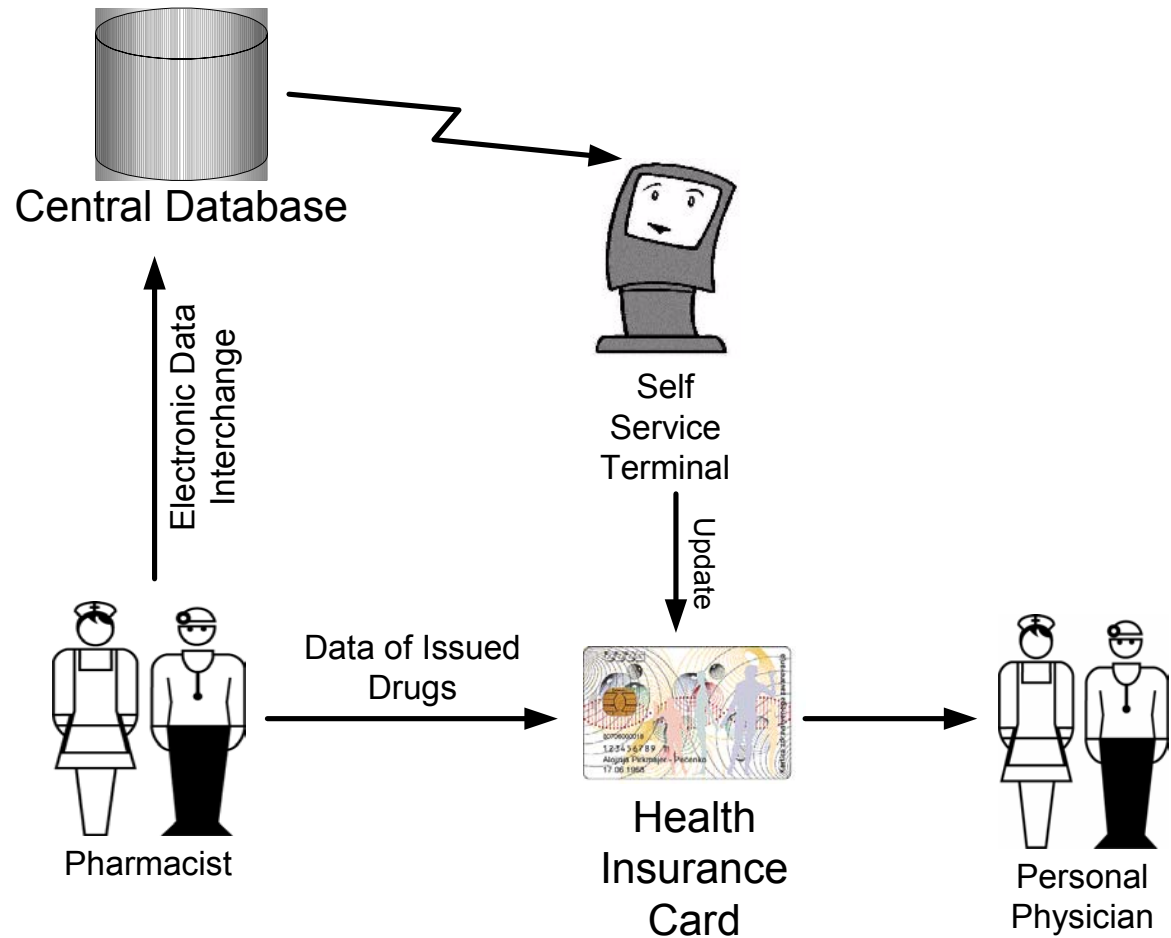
Central Database

Electronic Data Interchange

Self Service Terminal

Update

Data of Issued Drugs

80706000018
123456789 ff
Alojzija Pirkmajer - Pečenko
17.06.1958

Kartica zdravstvenega zavarovanja

Pharmacist

Health Insurance Card

Personal Physician